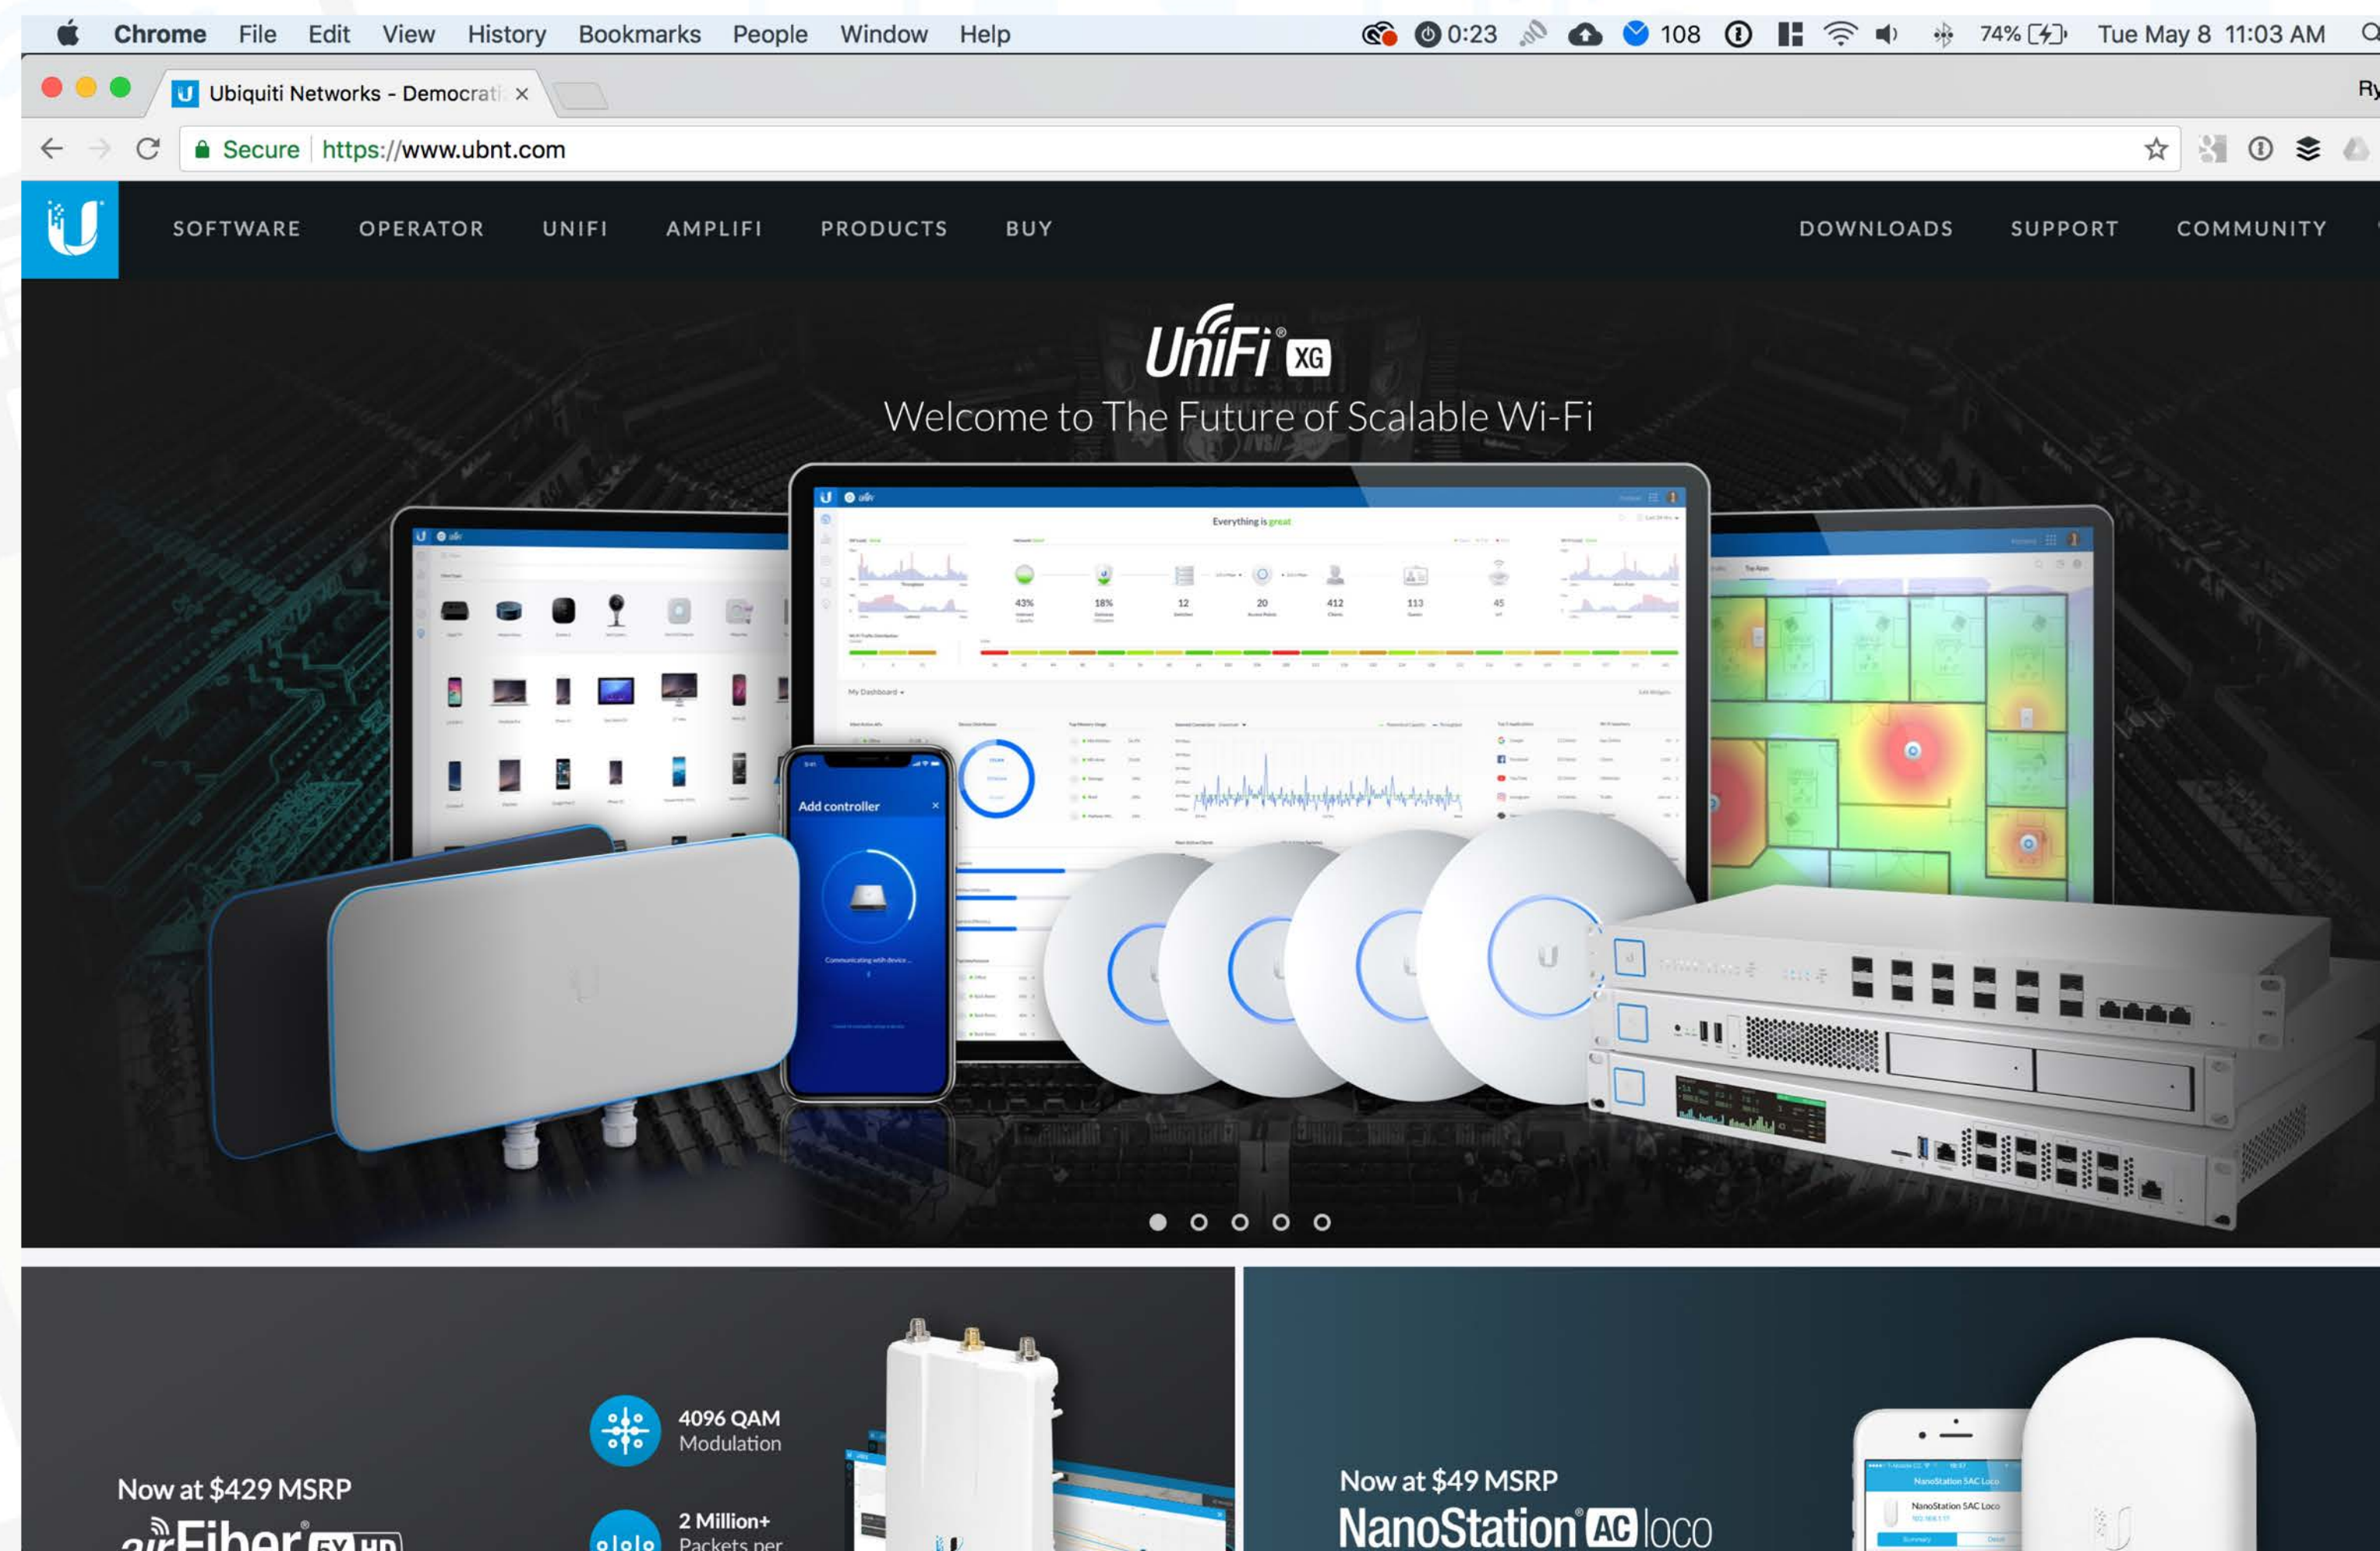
Chrome File Edit View History Bookmarks People Window Help

0:23 108 74% Tue May 8 11:03 AM

Ubiquiti Networks - Democrat ×

Ry

Secure https://www.ubnt.com

SOFTWARE OPERATOR UNIFI AMPLIFI PRODUCTS BUY DOWNLOADS SUPPORT COMMUNITY

UniFi® XG

Welcome to The Future of Scalable Wi-Fi

Everything is great

Add controller

Now at $429 MSRP

airFiber® 5X HD

4096 QAM Modulation

2 Million+ Packets per

Now at $49 MSRP

NanoStation® AC loco